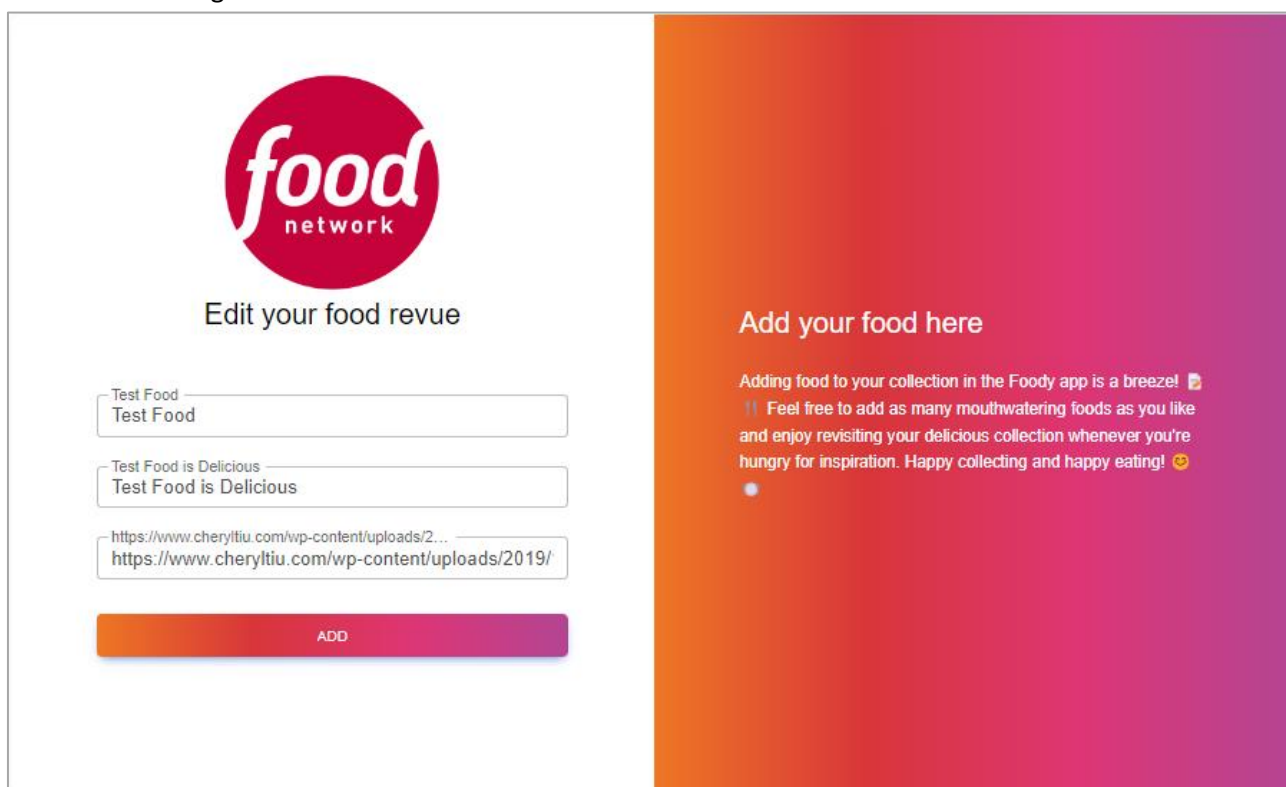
food
network

Edit your food revue

Test Food
Test Food

Test Food is Delicious
Test Food is Delicious

https://www.cheryltiu.com/wp-content/uploads/2…
https://www.cheryltiu.com/wp-content/uploads/2019/

ADD

Add your food here

Adding food to your collection in the Foody app is a breeze! 📝 🍴 Feel free to add as many mouthwatering foods as you like and enjoy revisiting your delicious collection whenever you're hungry for inspiration. Happy collecting and happy eating! 😊 🍽